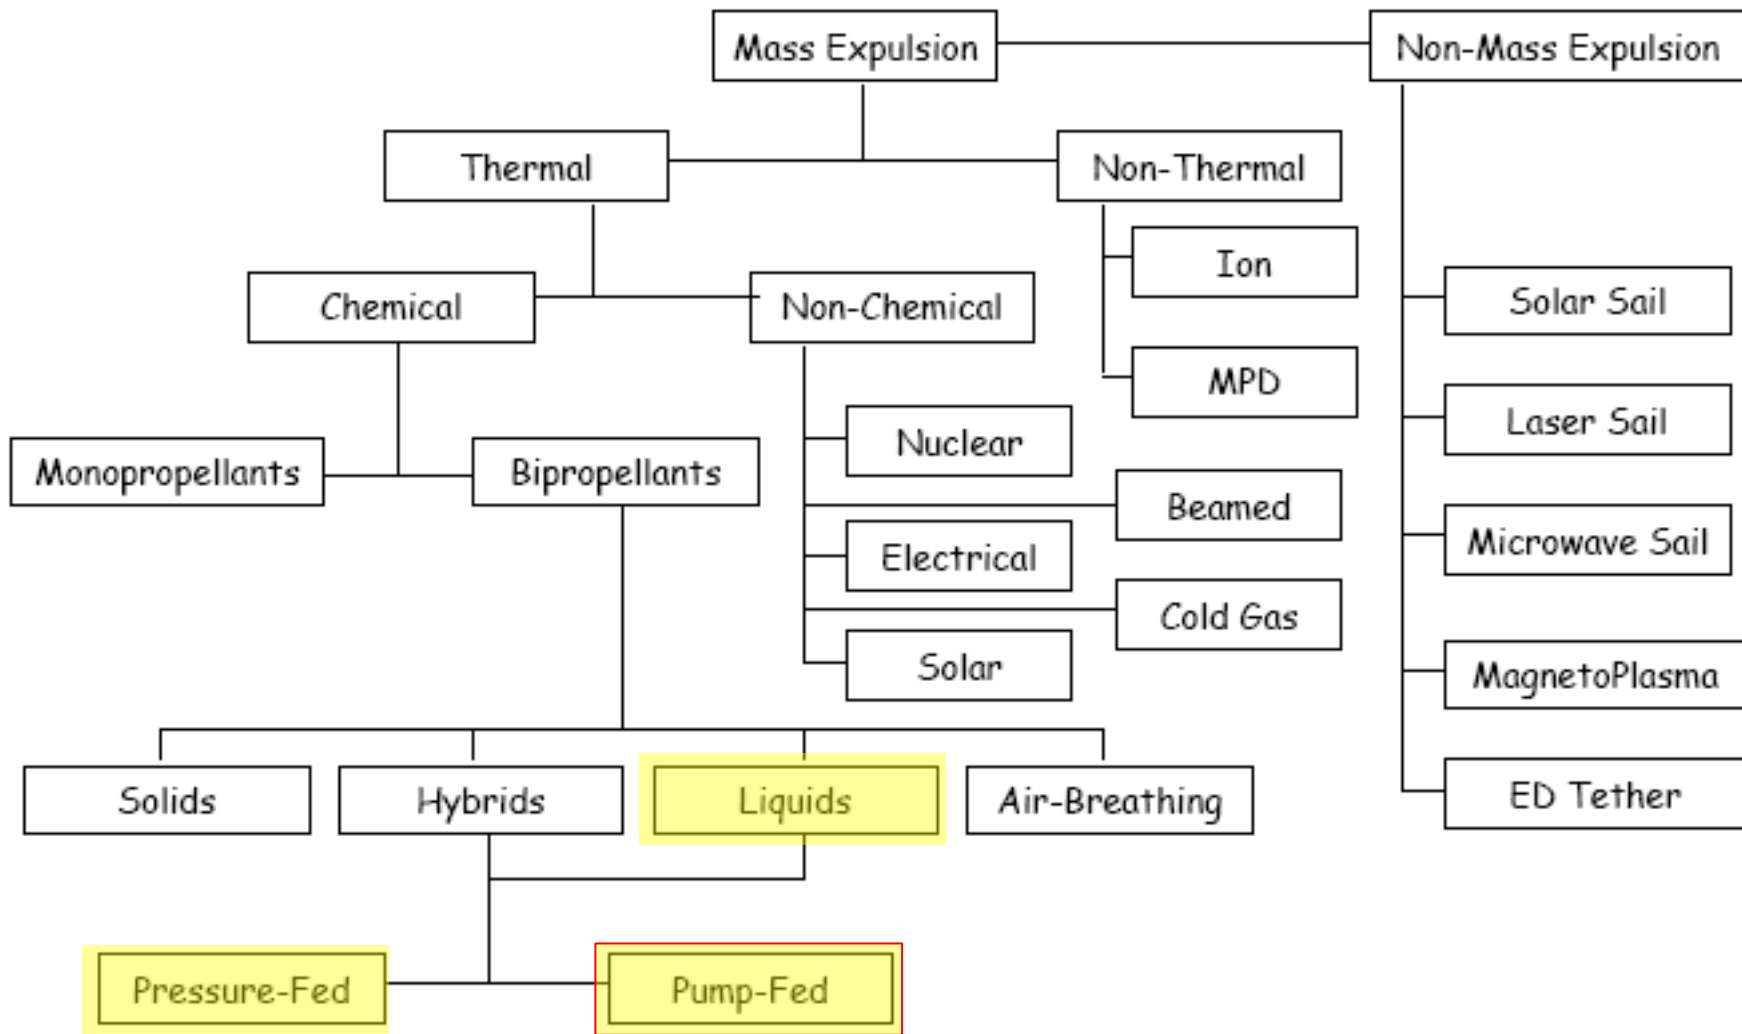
Mass Expulsion

Non-Mass Expulsion

Thermal

Non-Thermal

Ion

MPD

Chemical

Non-Chemical

Solar Sail

Laser Sail

Microwave Sail

MagnetoPlasma

ED Tether

Nuclear

Beamed

Electrical

Cold Gas

Solar

Monopropellants

Bipropellants

Solids

Hybrids

Liquids

Air-Breathing

Pressure-Fed

Pump-Fed